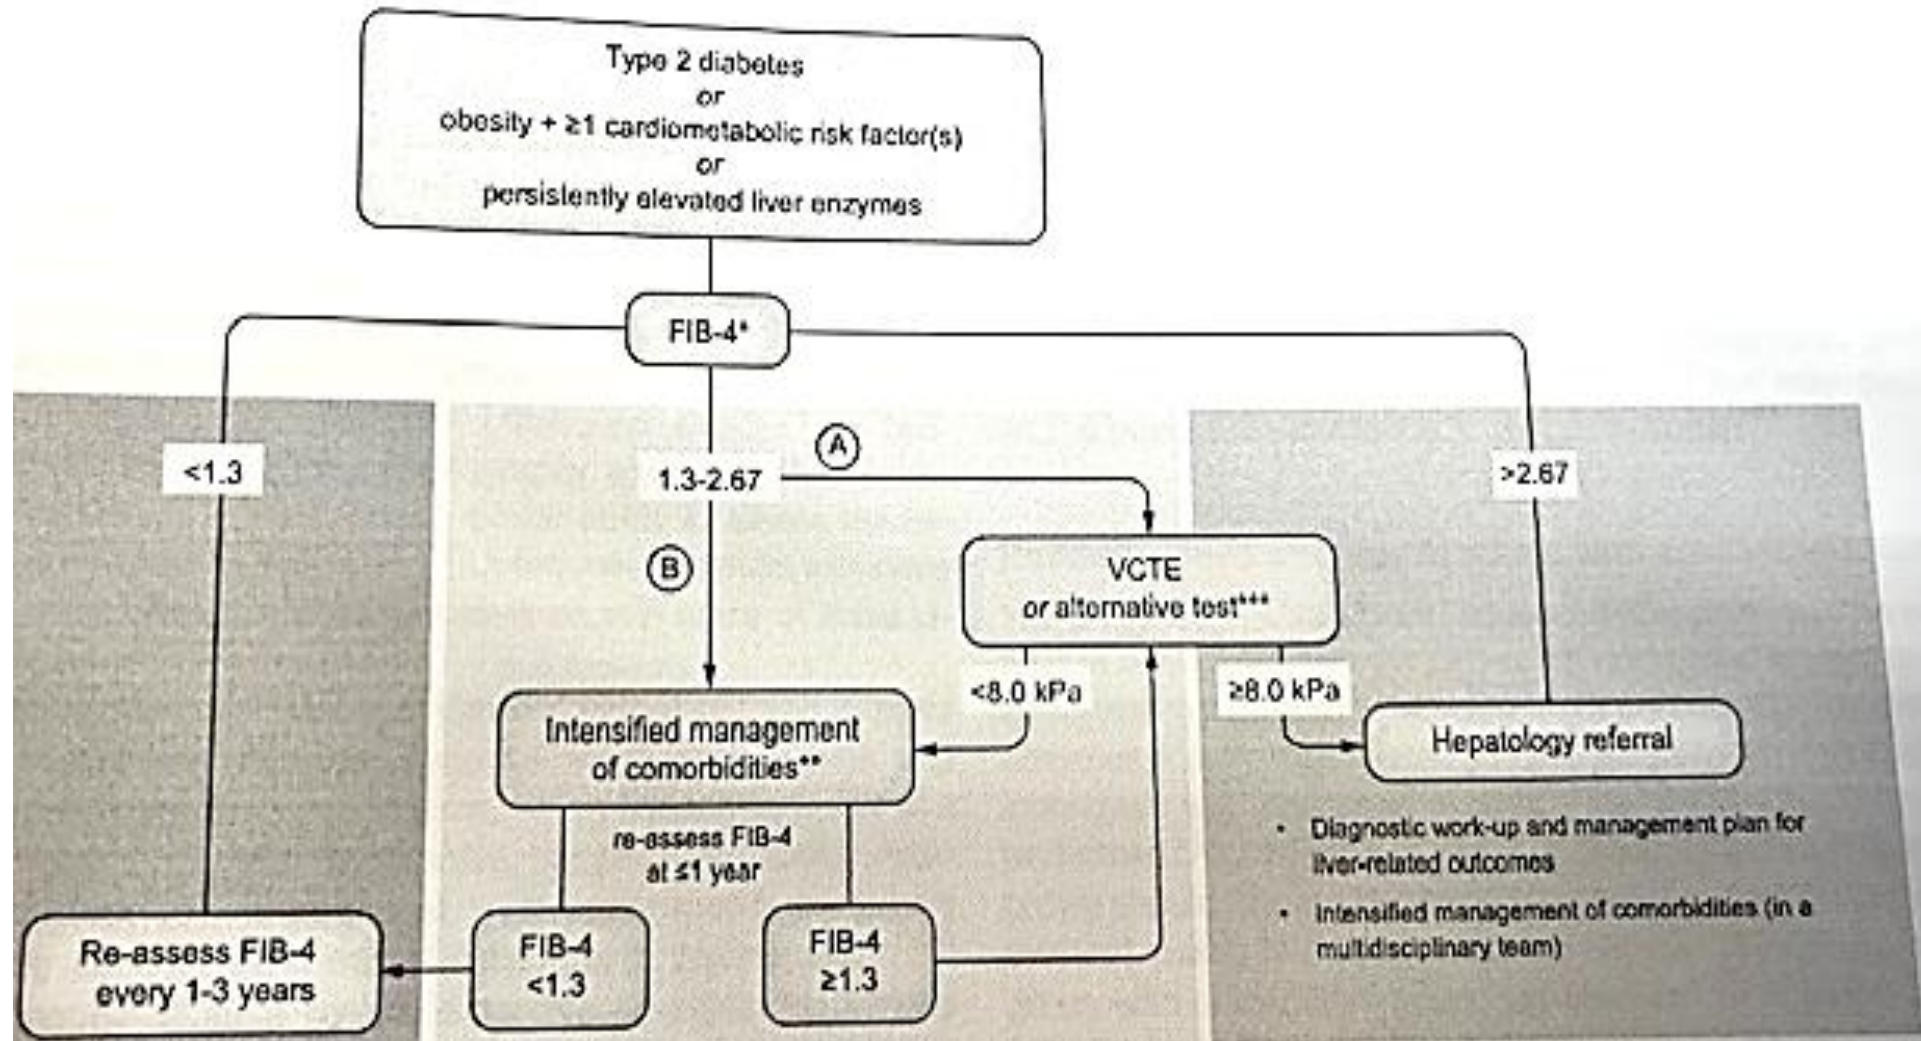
Type 2 diabetes
or
obesity + ≥1 cardiometabolic risk factor(s)
or
persistently elevated liver enzymes

FIB-4*

<1.3

1.3-2.67

A

B

>2.67

VCTE
or alternative test***

<8.0 kPa

≥8.0 kPa

Intensified management of comorbidities**

Hepatology referral

re-assess FIB-4 at ≤1 year

• Diagnostic work-up and management plan for liver-related outcomes

• Intensified management of comorbidities (in a multidisciplinary team)

Re-assess FIB-4 every 1-3 years

FIB-4 <1.3

FIB-4 ≥1.3